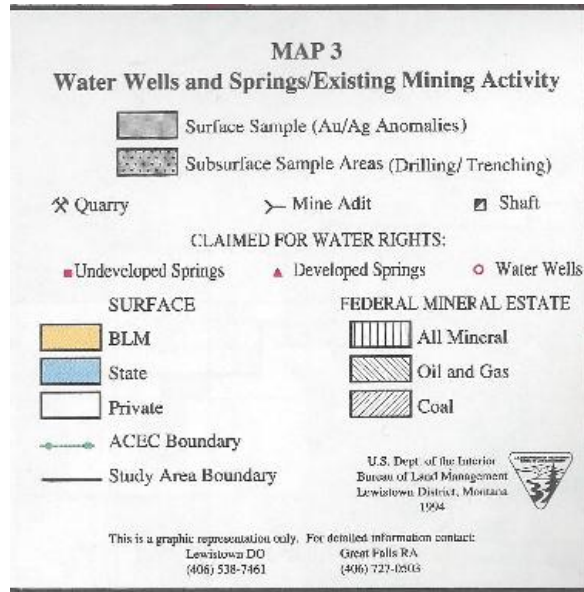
MAP 3
Water Wells and Springs/Existing Mining Activity

Surface Sample (Au/Ag Anomalies)

Subsurface Sample Areas (Drilling/ Trenching)

Quarry

Mine Adit

Shaft

CLAIMED FOR WATER RIGHTS:

Undeveloped Springs

Developed Springs

Water Wells

SURFACE

FEDERAL MINERAL ESTATE

BLM

All Mineral

State

Oil and Gas

Private

Coal

ACEC Boundary

Study Area Boundary

U.S. Dept. of the Interior
Bureau of Land Management
Lewistown District, Montana
1994

This is a graphic representation only. For detailed information contact:
Lewistown DO
(406) 538-7461
Great Falls RA
(406) 727-0503